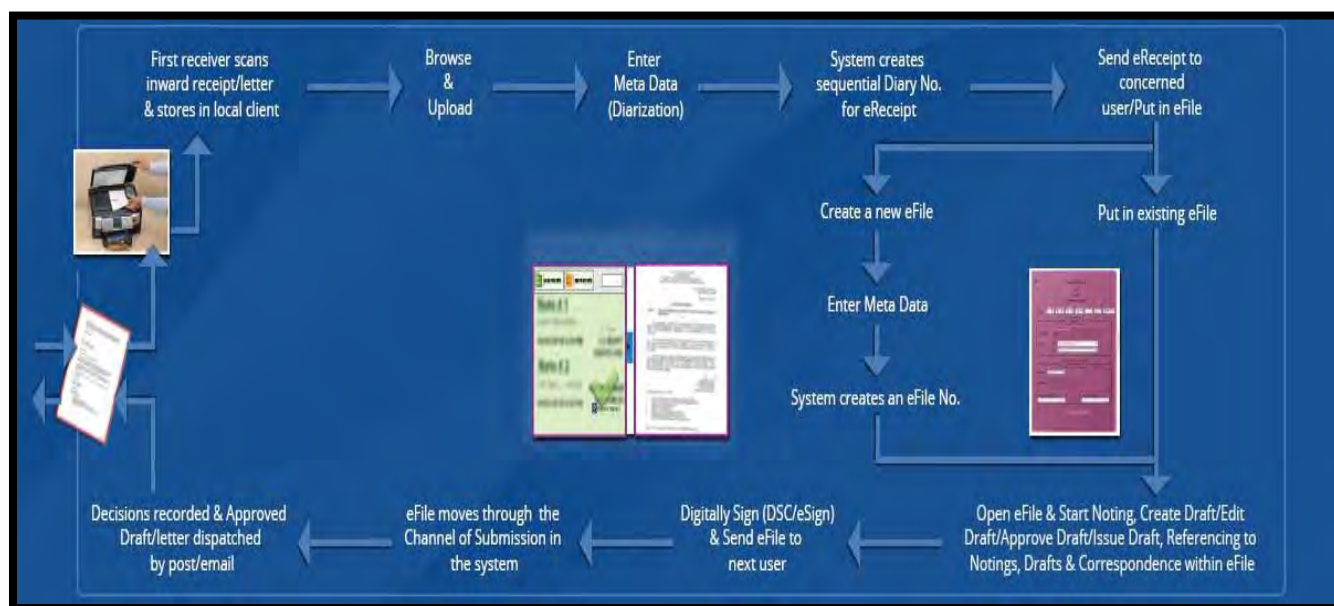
First receiver scans inward receipt/letter & stores in local client

Browse & Upload

Enter Meta Data (Diarization)

System creates sequential Diary No. for eReceipt

Send eReceipt to concerned user/Put in eFile

Create a new eFile

Put in existing eFile

Enter Meta Data

System creates an eFile No.

Open eFile & Start Noting, Create Draft/Edit Draft/Approve Draft/Issue Draft, Referencing to Notings, Drafts & Correspondence within eFile

Digitally Sign (DSC/eSign) & Send eFile to next user

eFile moves through the Channel of Submission in the system

Decisions recorded & Approved Draft/letter dispatched by post/email